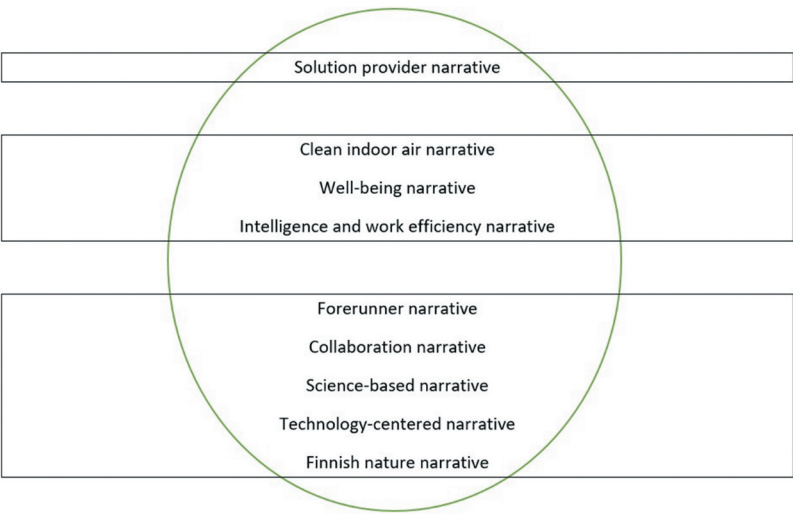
Solution provider narrative

Clean indoor air narrative

Well-being narrative

Intelligence and work efficiency narrative

Forerunner narrative

Collaboration narrative

Science-based narrative

Technology-centered narrative

Finnish nature narrative